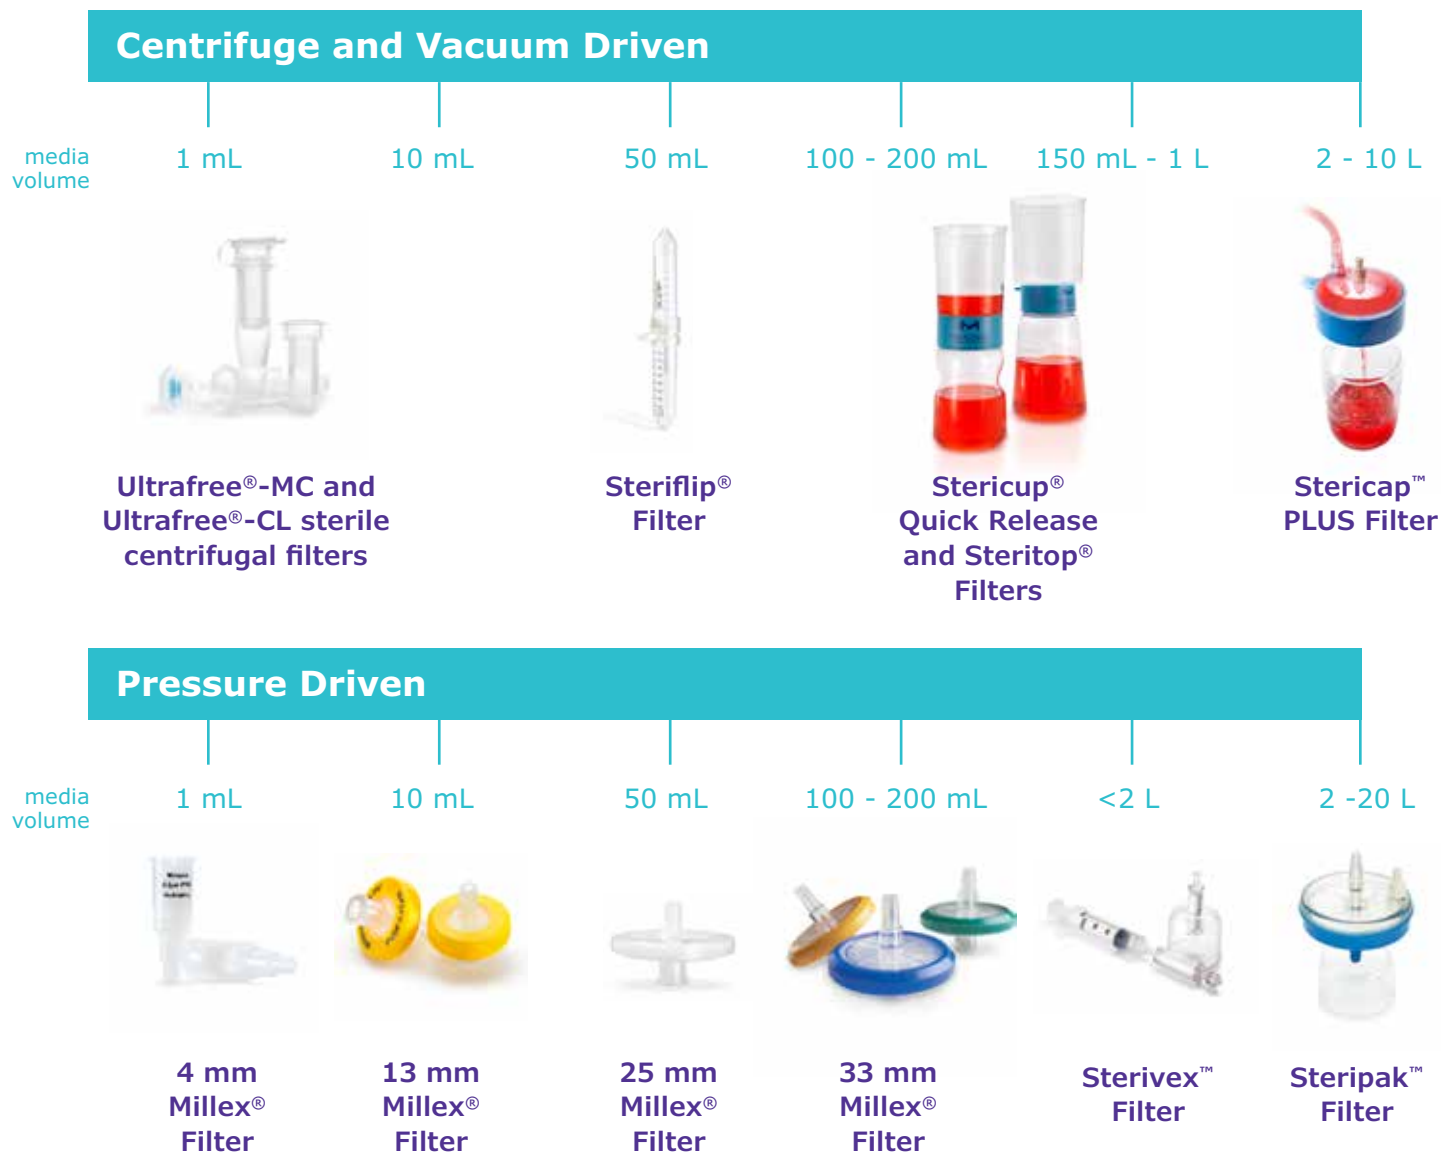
Centrifuge and Vacuum Driven

media volume

1 mL

10 mL

50 mL

100 - 200 mL

150 mL - 1 L

2 - 10 L

Ultrafree®-MC and Ultrafree®-CL sterile centrifugal filters

Steriflip® Filter

Stericup® Quick Release and Steritop® Filters

Stericap™ PLUS Filter

Pressure Driven

media volume

1 mL

10 mL

50 mL

100 - 200 mL

<2 L

2 -20 L

4 mm Millex® Filter

13 mm Millex® Filter

25 mm Millex® Filter

33 mm Millex® Filter

Sterivex™ Filter

Steripak™ Filter